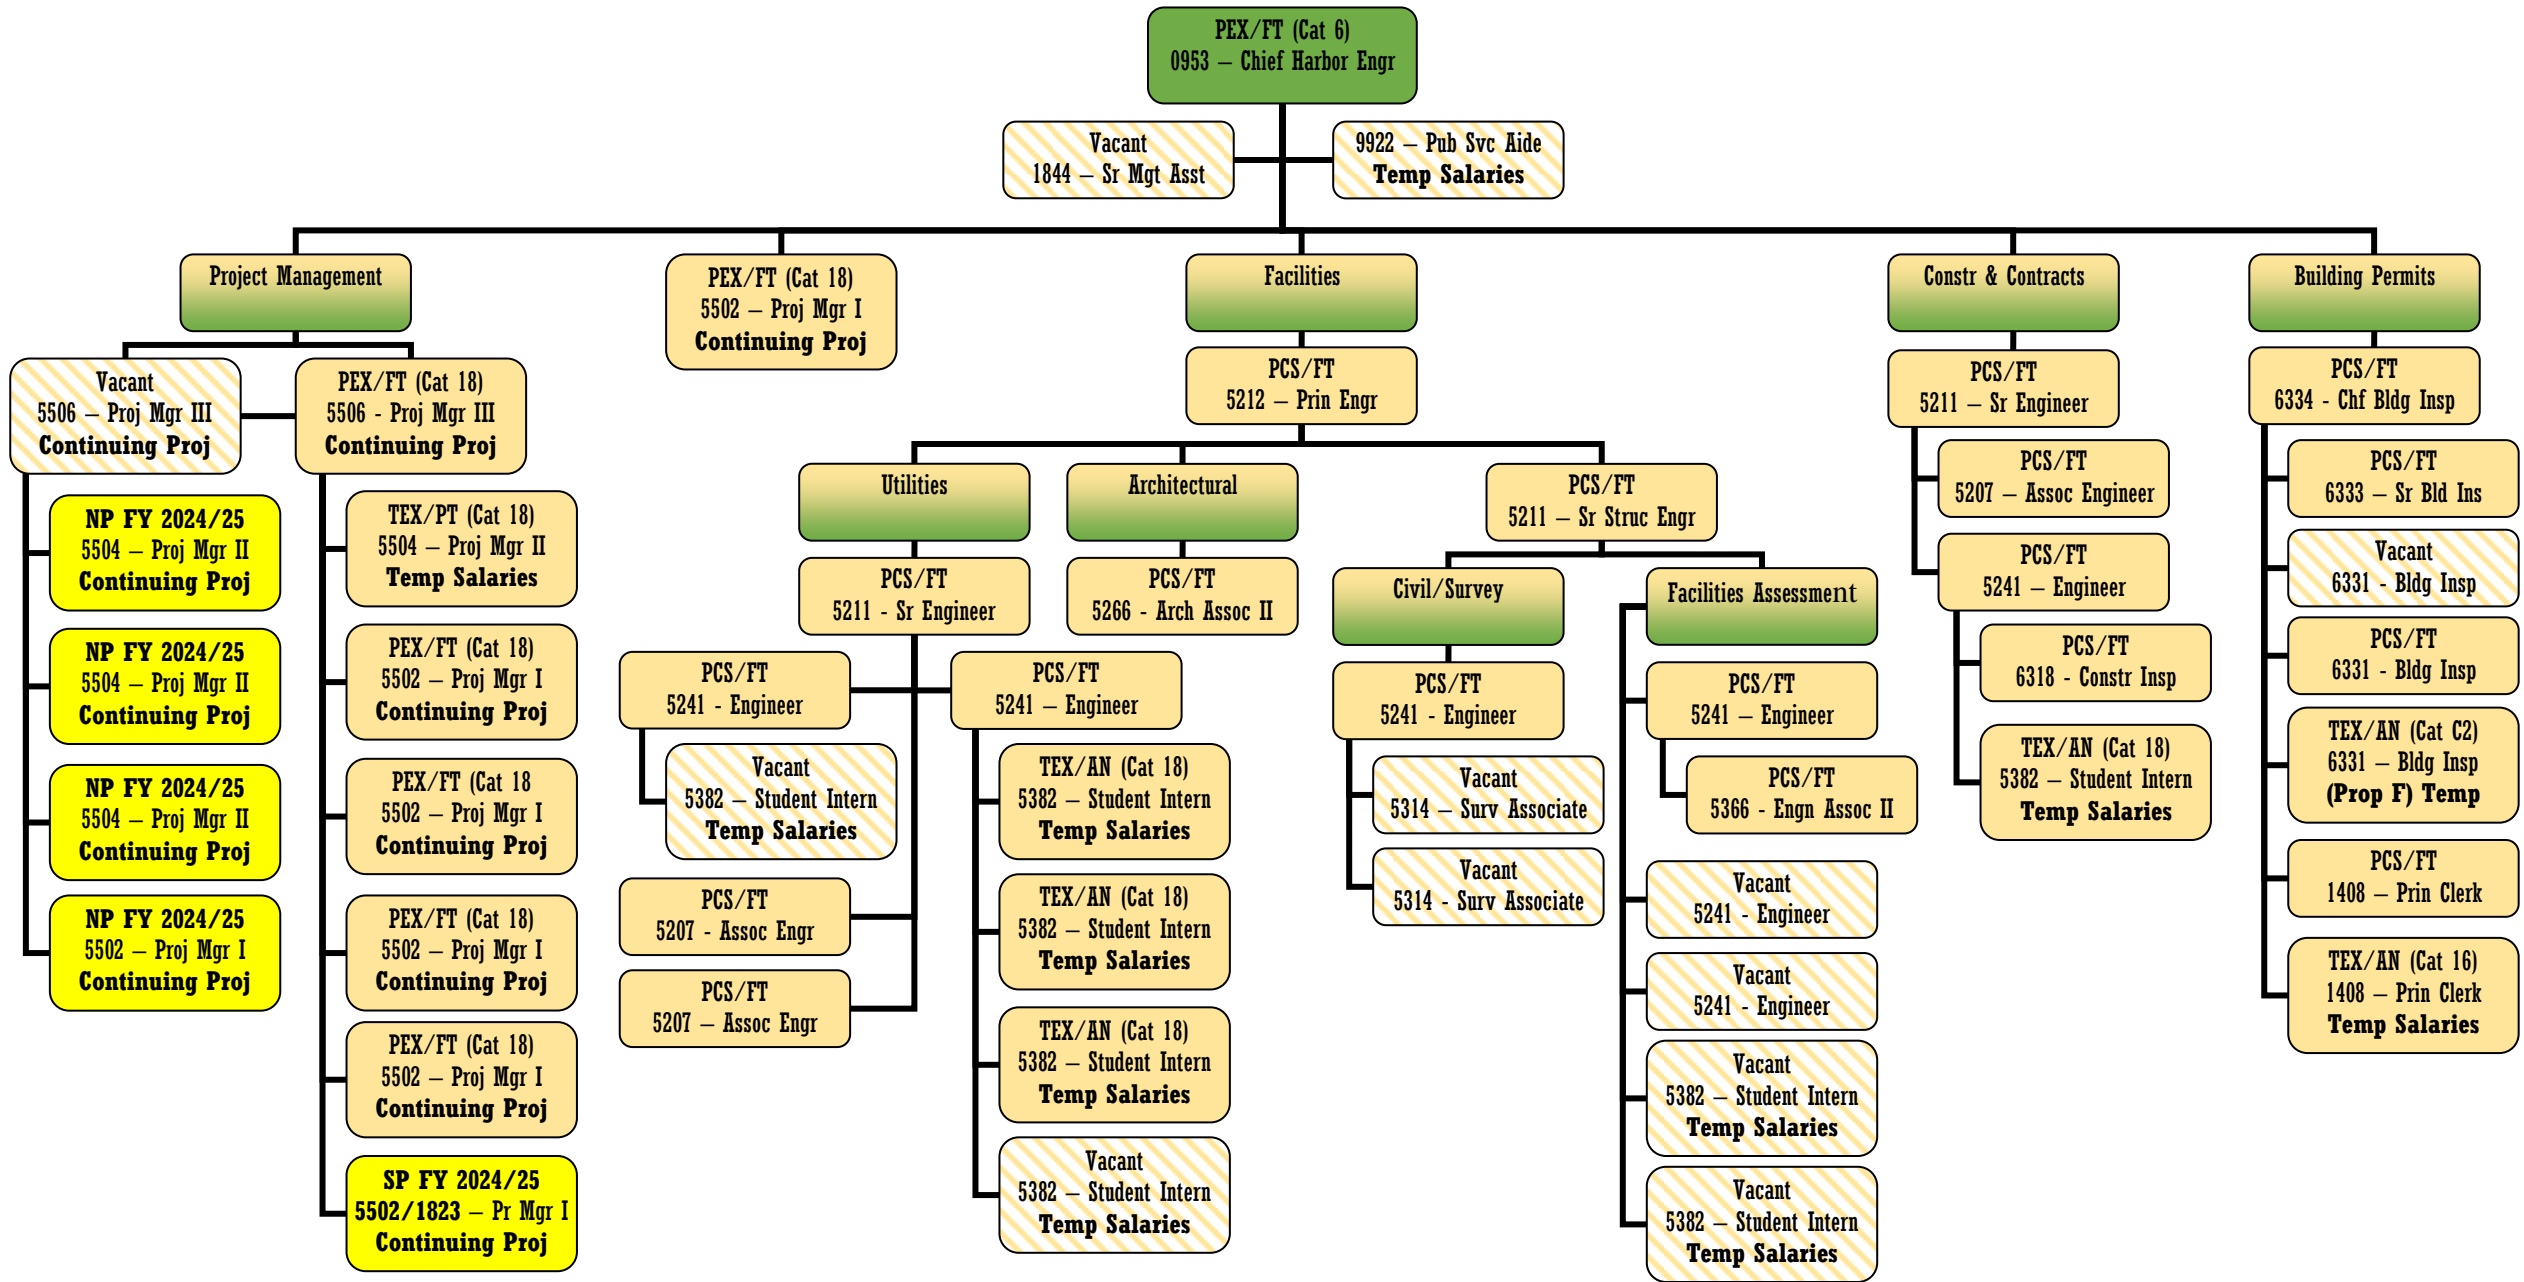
PEX/FT (Cat 6)
0953 – Chief Harbor Engr

Vacant
1844 – Sr Mgt Asst

9922 – Pub Svc Aide
Temp Salaries

Project Management

Vacant
5506 – Proj Mgr III
Continuing Proj

PEX/FT (Cat 18)
5506 - Proj Mgr III
Continuing Proj

NP FY 2024/25
5504 – Proj Mgr II
Continuing Proj

NP FY 2024/25
5504 – Proj Mgr II
Continuing Proj

NP FY 2024/25
5504 – Proj Mgr II
Continuing Proj

NP FY 2024/25
5502 – Proj Mgr I
Continuing Proj

TEX/PT (Cat 18)
5504 – Proj Mgr II
Temp Salaries

PEX/FT (Cat 18)
5502 – Proj Mgr I
Continuing Proj

PEX/FT (Cat 18
5502 – Proj Mgr I
Continuing Proj

PEX/FT (Cat 18)
5502 – Proj Mgr I
Continuing Proj

PEX/FT (Cat 18)
5502 – Proj Mgr I
Continuing Proj

SP FY 2024/25
5502/1823 – Pr Mgr I
Continuing Proj

PEX/FT (Cat 18)
5502 – Proj Mgr I
Continuing Proj

Facilities

PCS/FT
5212 – Prin Engr

Utilities

PCS/FT
5211 - Sr Engineer

PCS/FT
5241 - Engineer

Vacant
5382 – Student Intern
Temp Salaries

PCS/FT
5207 - Assoc Engr

PCS/FT
5207 – Assoc Engr

PCS/FT
5241 – Engineer

TEX/AN (Cat 18)
5382 – Student Intern
Temp Salaries

TEX/AN (Cat 18)
5382 – Student Intern
Temp Salaries

TEX/AN (Cat 18)
5382 – Student Intern
Temp Salaries

Vacant
5382 – Student Intern
Temp Salaries

Architectural

PCS/FT
5266 - Arch Assoc II

PCS/FT
5211 – Sr Struc Engr

Civil/Survey

PCS/FT
5241 - Engineer

Vacant
5314 – Surv Associate

Vacant
5314 - Surv Associate

Facilities Assessment

PCS/FT
5241 – Engineer

PCS/FT
5366 - Engn Assoc II

Vacant
5241 - Engineer

Vacant
5241 - Engineer

Vacant
5382 – Student Intern
Temp Salaries

Vacant
5382 – Student Intern
Temp Salaries

Constr & Contracts

PCS/FT
5211 – Sr Engineer

PCS/FT
5207 – Assoc Engineer

PCS/FT
5241 – Engineer

PCS/FT
6318 - Constr Insp

TEX/AN (Cat 18)
5382 – Student Intern
Temp Salaries

Building Permits

PCS/FT
6334 - Chf Bldg Insp

PCS/FT
6333 – Sr Bld Ins

Vacant
6331 - Bldg Insp

PCS/FT
6331 - Bldg Insp

TEX/AN (Cat C2)
6331 – Bldg Insp
(Prop F) Temp

PCS/FT
1408 – Prin Clerk

TEX/AN (Cat 16)
1408 – Prin Clerk
Temp Salaries